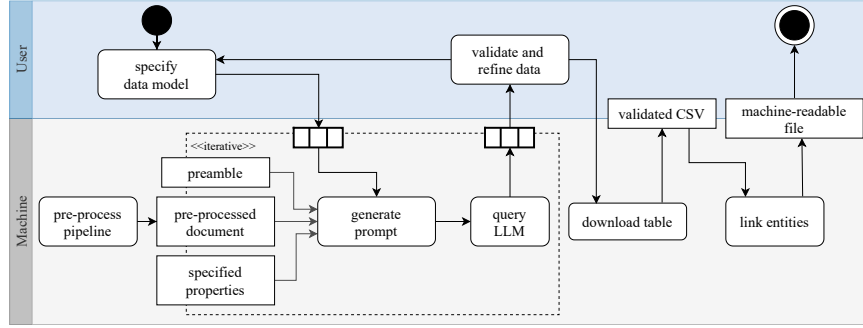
User

specify data model

validate and refine data

Machine

<<iterative>>

preamble

pre-process pipeline

pre-processed document

generate prompt

query LLM

specified properties

validated CSV

download table

machine-readable file

link entities